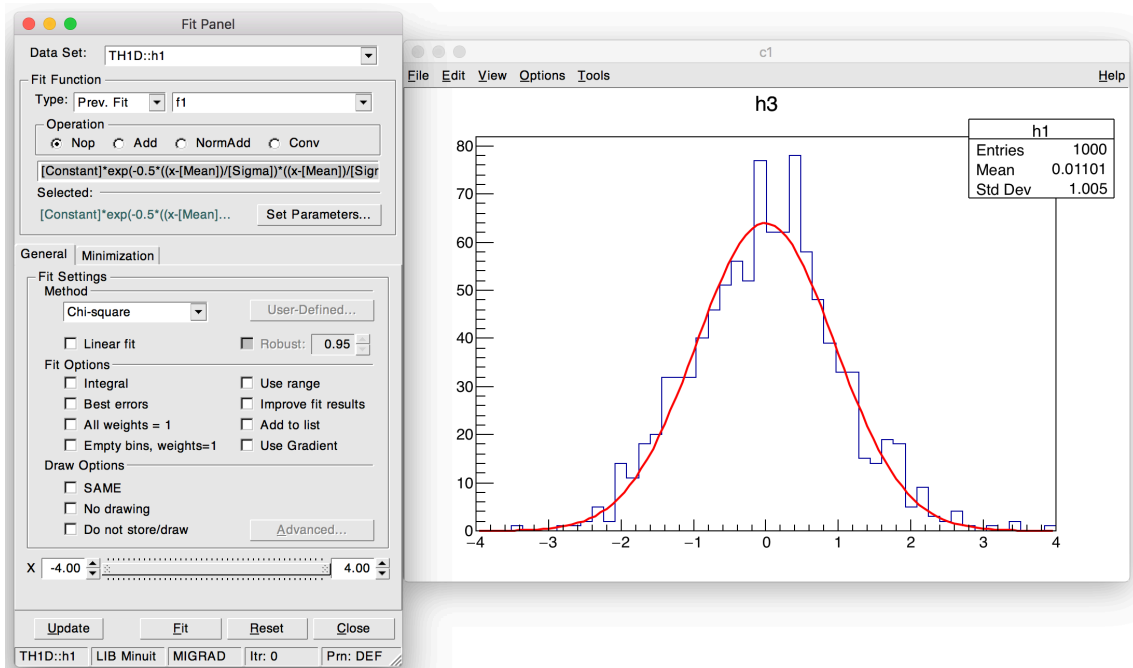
Fit Panel

Data Set: TH1D::h1

Fit Function
Type: Prev. Fit f1
Operation
Nop Add NormAdd Conv
[Constant]*exp(-0.5*((x-[Mean])/[Sigma])*((x-[Mean])/[Sigr
Selected:
[Constant]*exp(-0.5*((x-[Mean]... Set Parameters...

General Minimization
Fit Settings
Method
Chi-square User-Defined...
Linear fit Robust: 0.95
Fit Options
Integral Use range
Best errors Improve fit results
All weights = 1 Add to list
Empty bins, weights=1 Use Gradient
Draw Options
SAME
No drawing
Do not store/draw Advanced...

X -4.00 4.00

Update Fit Reset Close

TH1D::h1 LIB Minuit MIGRAD Itr: 0 Prn: DEF

c1

File Edit View Options Tools Help

h3

| h1 | |
|---|---|
| Entries | 1000 |
| Mean | 0.01101 |
| Std Dev | 1.005 |

80 70 60 50 40 30 20 10 0

−4 −3 −2 −1 0 1 2 3 4